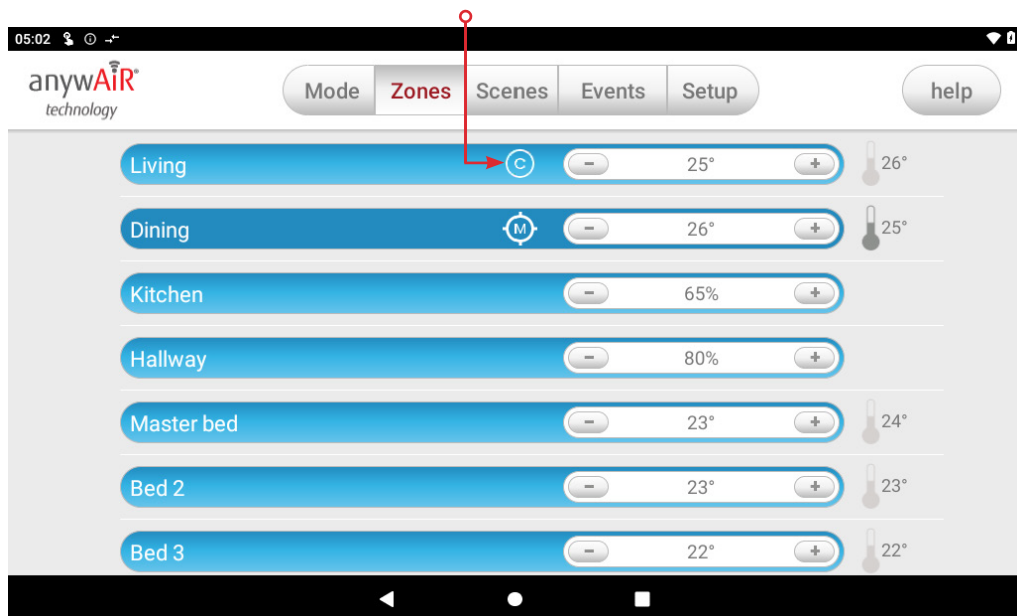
05:02

anywAiR®
technology

Mode
Zones
Scenes
Events
Setup

help

Living
C
−
25°
+
26°

Dining
M
−
26°
+
25°

Kitchen
−
65%
+

Hallway
−
80%
+

Master bed
−
23°
+
24°

Bed 2
−
23°
+
23°

Bed 3
−
22°
+
22°